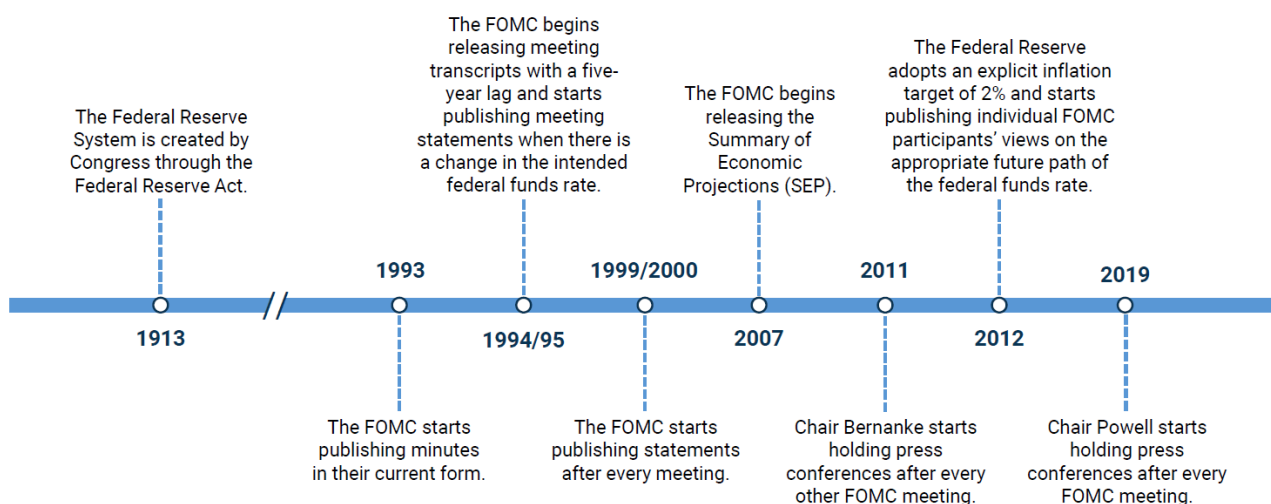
The FOMC begins releasing meeting transcripts with a five-year lag and starts publishing meeting statements when there is a change in the intended federal funds rate.

The Federal Reserve adopts an explicit inflation target of 2% and starts publishing individual FOMC participants' views on the appropriate future path of the federal funds rate.

The Federal Reserve System is created by Congress through the Federal Reserve Act.

The FOMC begins releasing the Summary of Economic Projections (SEP).

1993

1999/2000

2011

2019

1913

1994/95

2007

2012

The FOMC starts publishing minutes in their current form.

The FOMC starts publishing statements after every meeting.

Chair Bernanke starts holding press conferences after every other FOMC meeting.

Chair Powell starts holding press conferences after every FOMC meeting.